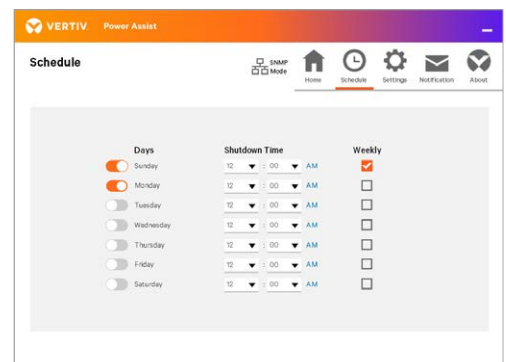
VERTIV Power Assist

Schedule

SNMP Mode

Home Schedule Settings Notification About

| Days | Shutdown Time | Weekly |
|---|---|---|
| Sunday | 12 : 00 AM | ☑ |
| Monday | 12 : 00 AM | ☐ |
| Tuesday | 12 : 00 AM | ☐ |
| Wednesday | 12 : 00 AM | ☐ |
| Thursday | 12 : 00 AM | ☐ |
| Friday | 12 : 00 AM | ☐ |
| Saturday | 12 : 00 AM | ☐ |